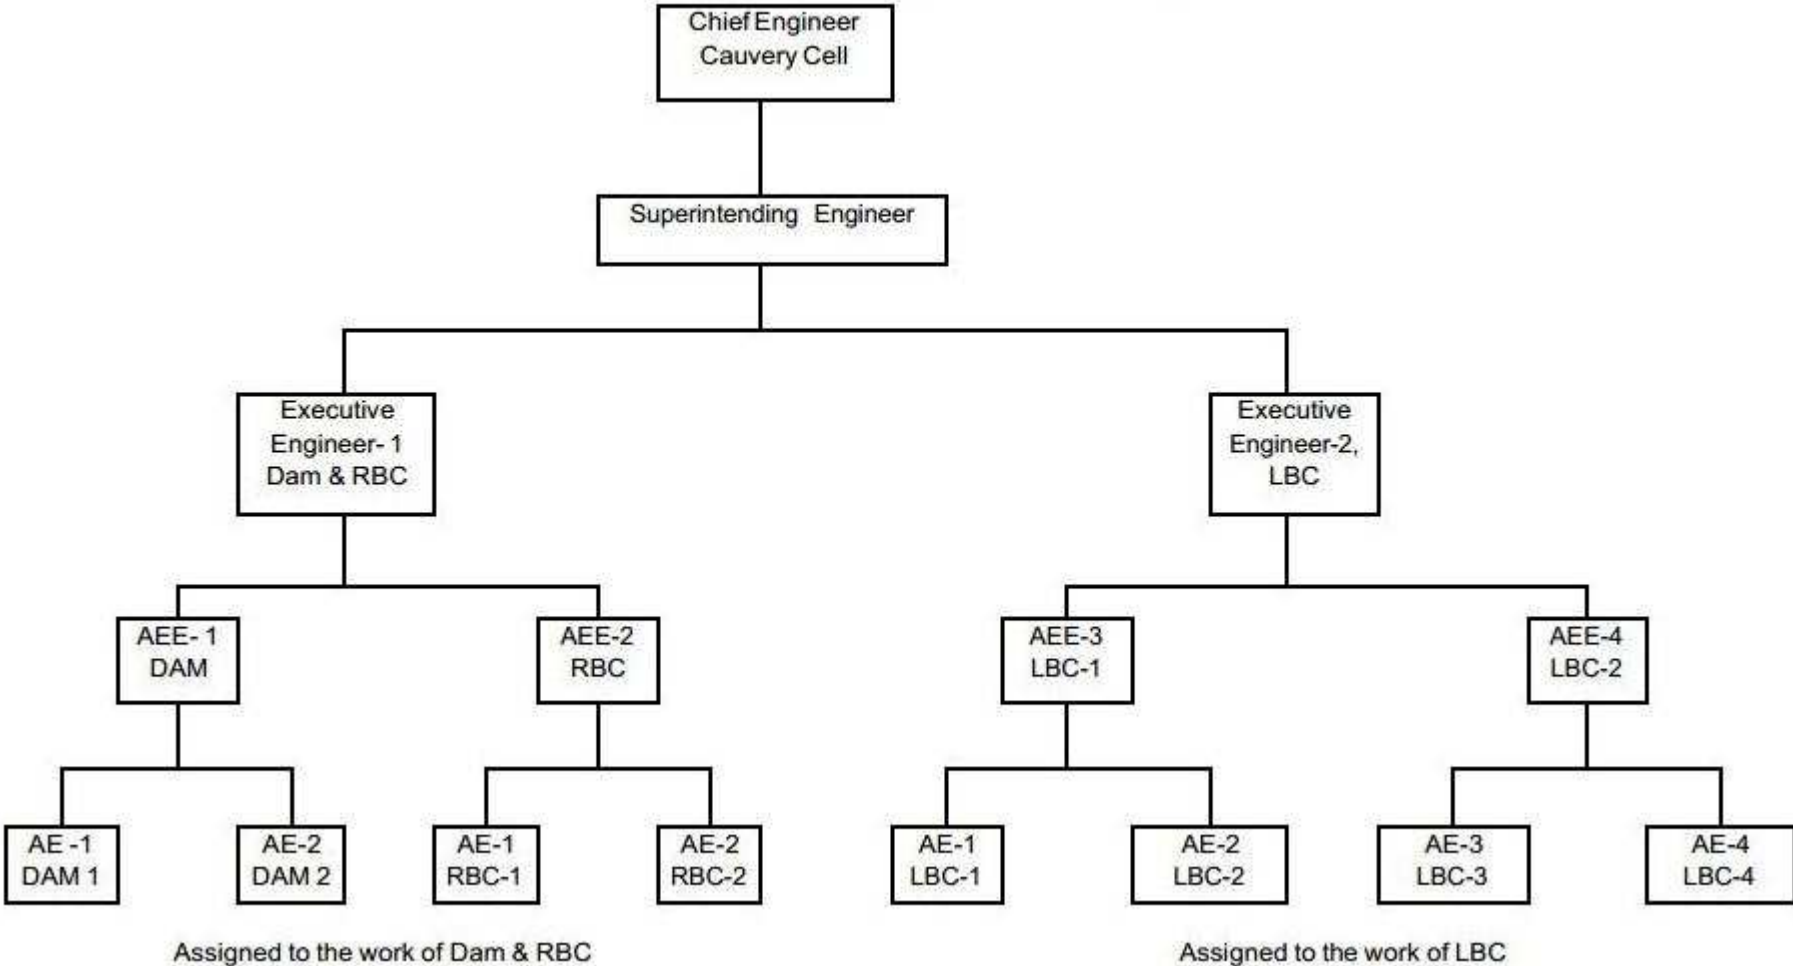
Chief Engineer
Cauvery Cell

Superintending Engineer

Executive
Engineer- 1
Dam & RBC

Executive
Engineer-2,
LBC

AEE- 1
DAM

AEE-2
RBC

AEE-3
LBC-1

AEE-4
LBC-2

AE -1
DAM 1

AE-2
DAM 2

AE-1
RBC-1

AE-2
RBC-2

AE-1
LBC-1

AE-2
LBC-2

AE-3
LBC-3

AE-4
LBC-4

Assigned to the work of Dam & RBC

Assigned to the work of LBC